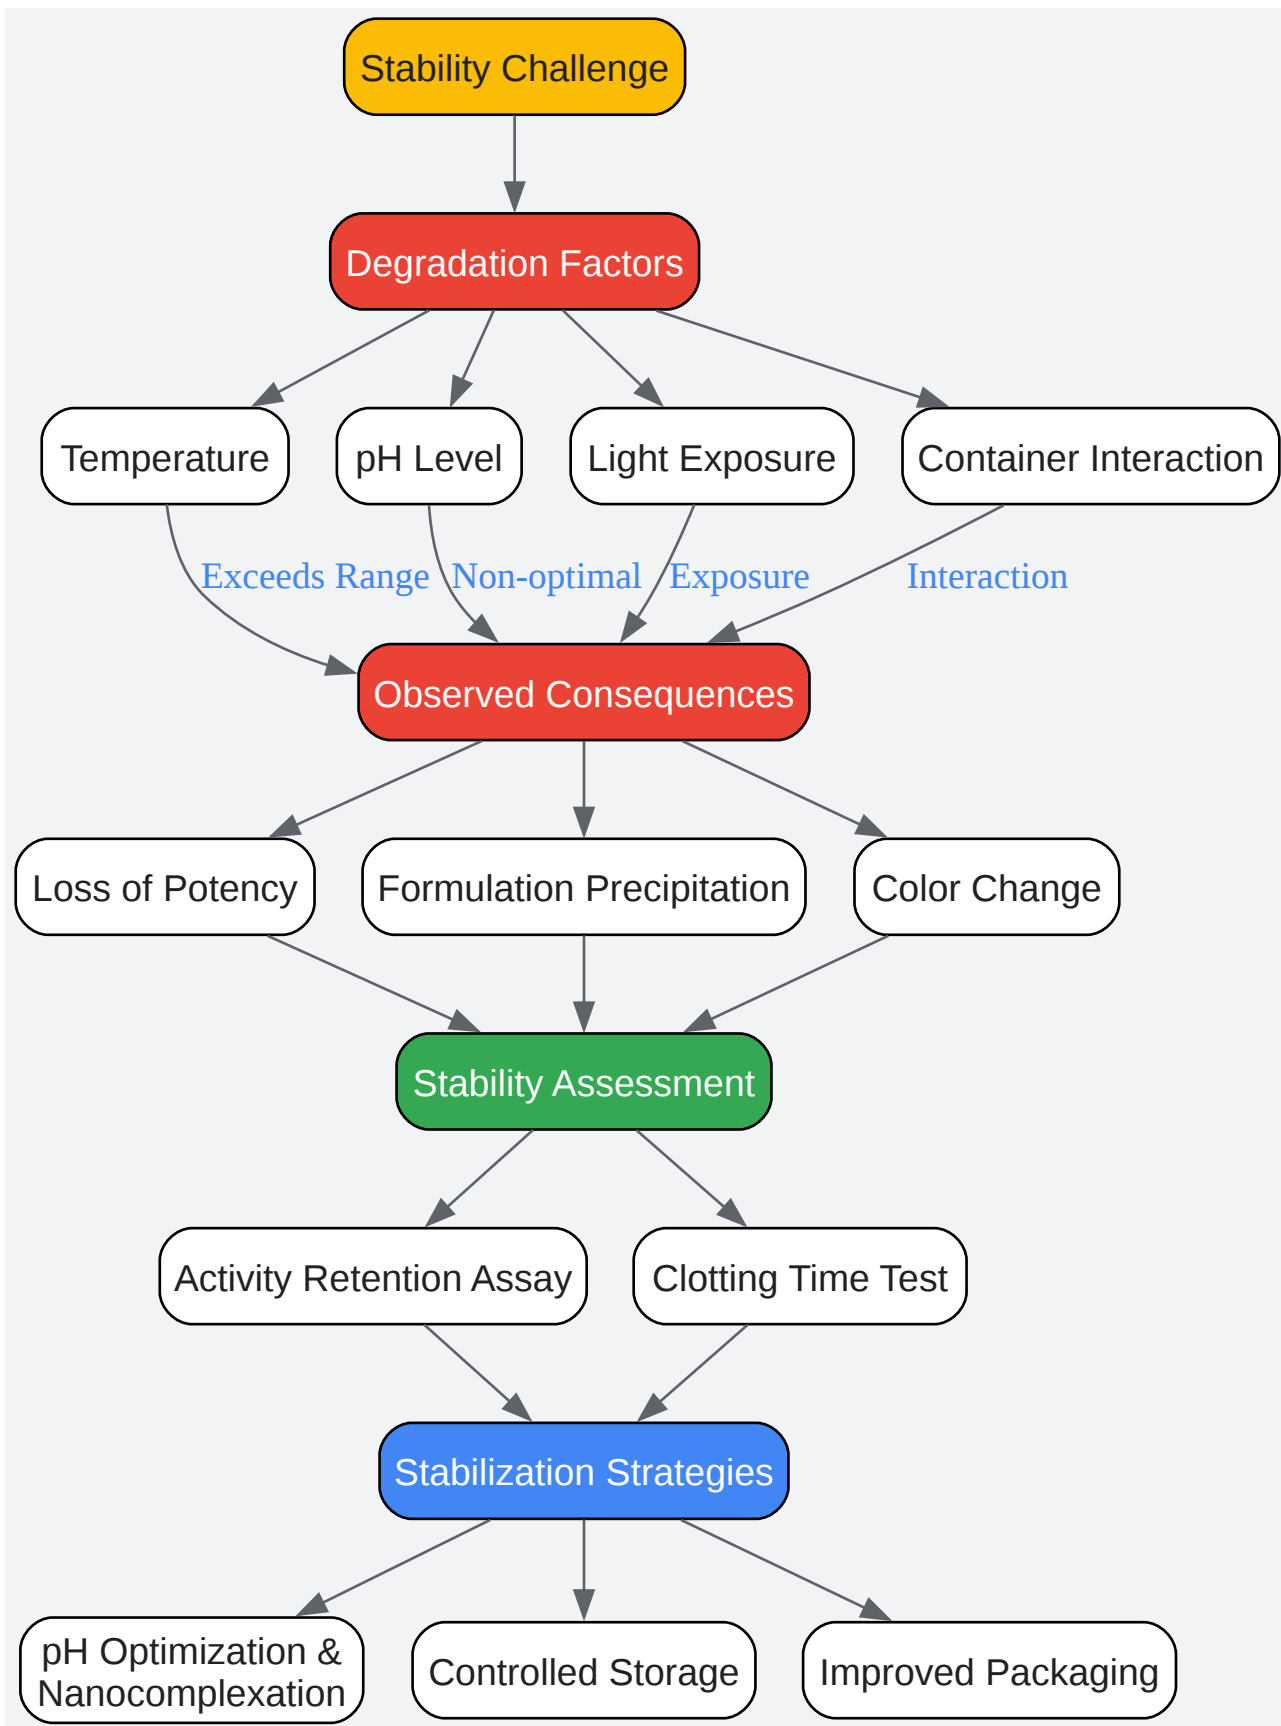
Stability Challenge

Degradation Factors

Temperature

pH Level

Light Exposure

Container Interaction

Exceeds Range

Non-optimal

Exposure

Interaction

Observed Consequences

Loss of Potency

Formulation Precipitation

Color Change

Stability Assessment

Activity Retention Assay

Clotting Time Test

Stabilization Strategies

pH Optimization & Nanocomplexation

Controlled Storage

Improved Packaging